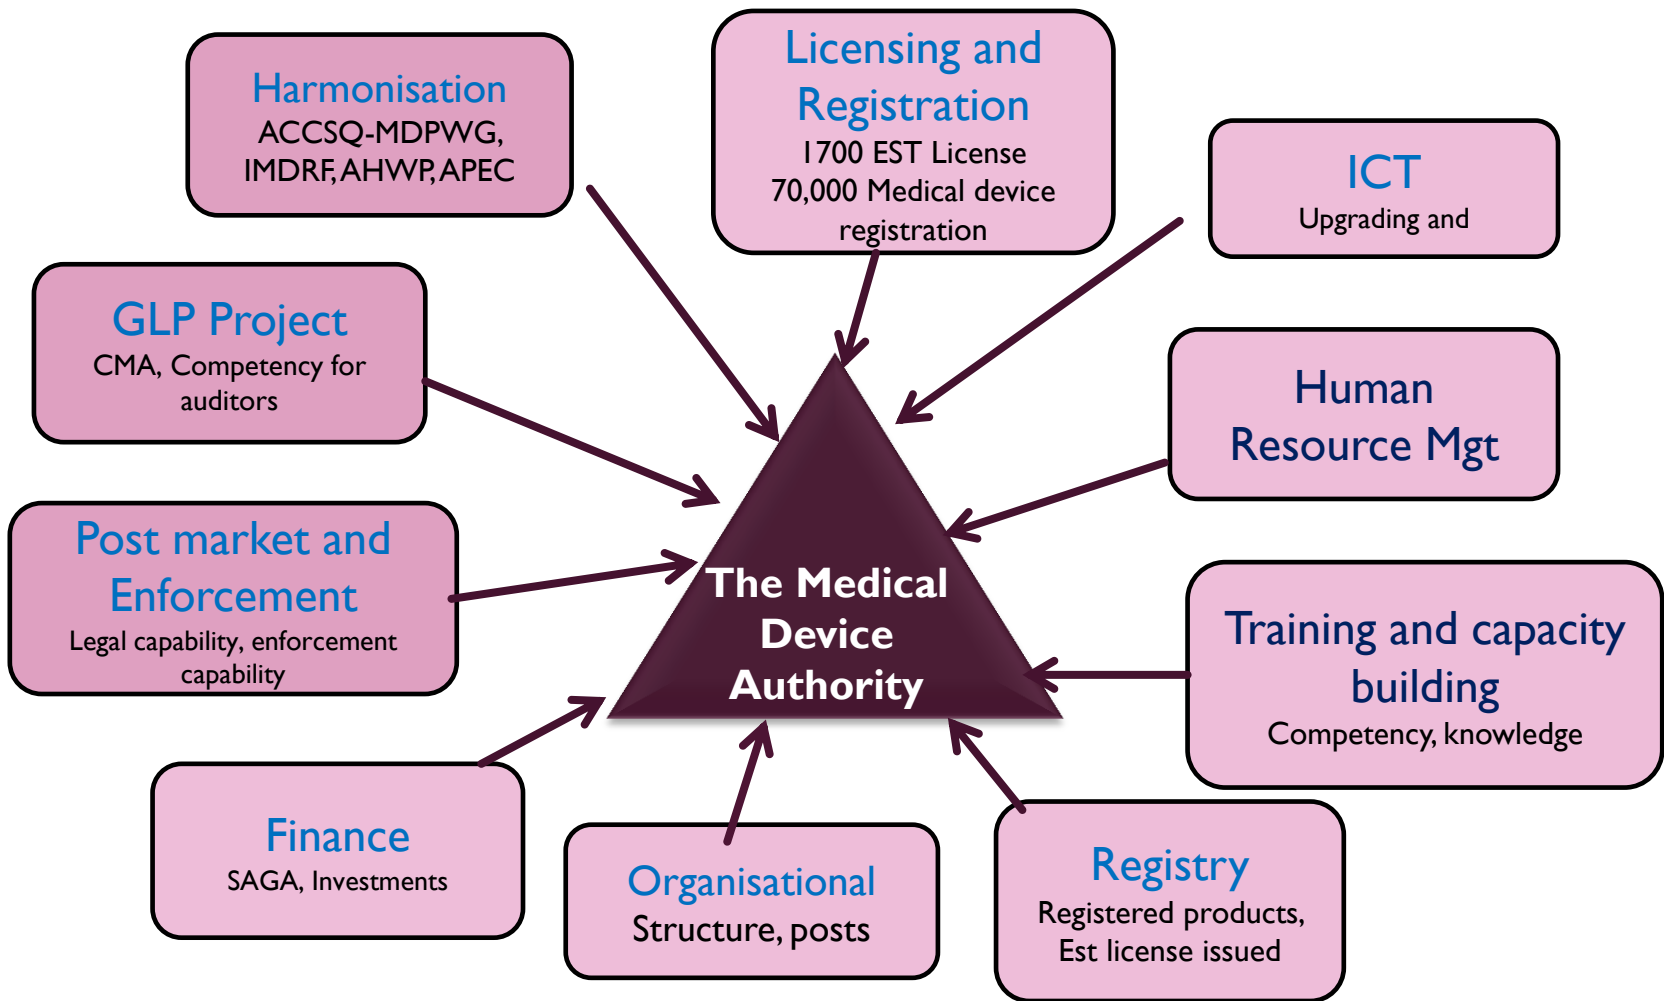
Harmonisation
ACCSQ-MDPWG, IMDRF, AHWP, APEC

Licensing and Registration
1700 EST License
70,000 Medical device registration

ICT
Upgrading and

GLP Project
CMA, Competency for auditors

Human Resource Mgt

Post market and Enforcement
Legal capability, enforcement capability

The Medical Device Authority

Training and capacity building
Competency, knowledge

Finance
SAGA, Investments

Organisational
Structure, posts

Registry
Registered products, Est license issued